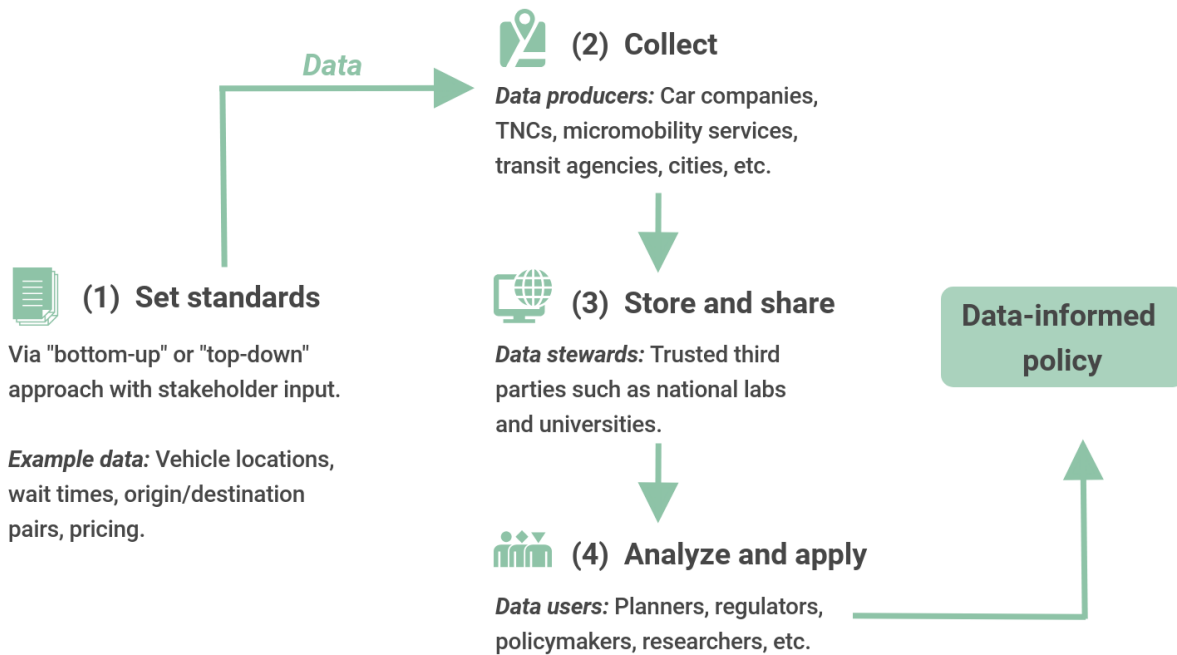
(1) Set standards

Via "bottom-up" or "top-down" approach with stakeholder input.

*Example data:* Vehicle locations, wait times, origin/destination pairs, pricing.

Data

(2) Collect

*Data producers:* Car companies, TNCs, micromobility services, transit agencies, cities, etc.

(3) Store and share

*Data stewards:* Trusted third parties such as national labs and universities.

(4) Analyze and apply

*Data users:* Planners, regulators, policymakers, researchers, etc.

Data-informed policy